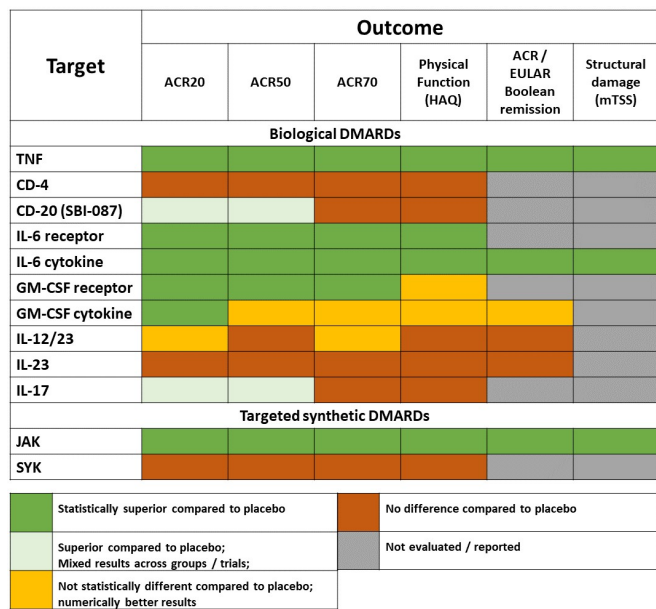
| Target | ACR20 | ACR50 | ACR70 | Physical Function (HAQ) | ACR / EULAR Boolean remission | Structural damage (mTSS) |
|---|---|---|---|---|---|---|
| Biological DMARDs | | | | | | |
| TNF | | | | | | |
| CD-4 | | | | | | |
| CD-20 (SBI-087) | | | | | | |
| IL-6 receptor | | | | | | |
| IL-6 cytokine | | | | | | |
| GM-CSF receptor | | | | | | |
| GM-CSF cytokine | | | | | | |
| IL-12/23 | | | | | | |
| IL-23 | | | | | | |
| IL-17 | | | | | | |
| Targeted synthetic DMARDs | | | | | | |
| JAK | | | | | | |
| SYK | | | | | | |

Outcome

Statistically superior compared to placebo

No difference compared to placebo

Superior compared to placebo; Mixed results across groups / trials;

Not evaluated / reported

Not statistically different compared to placebo; numerically better results